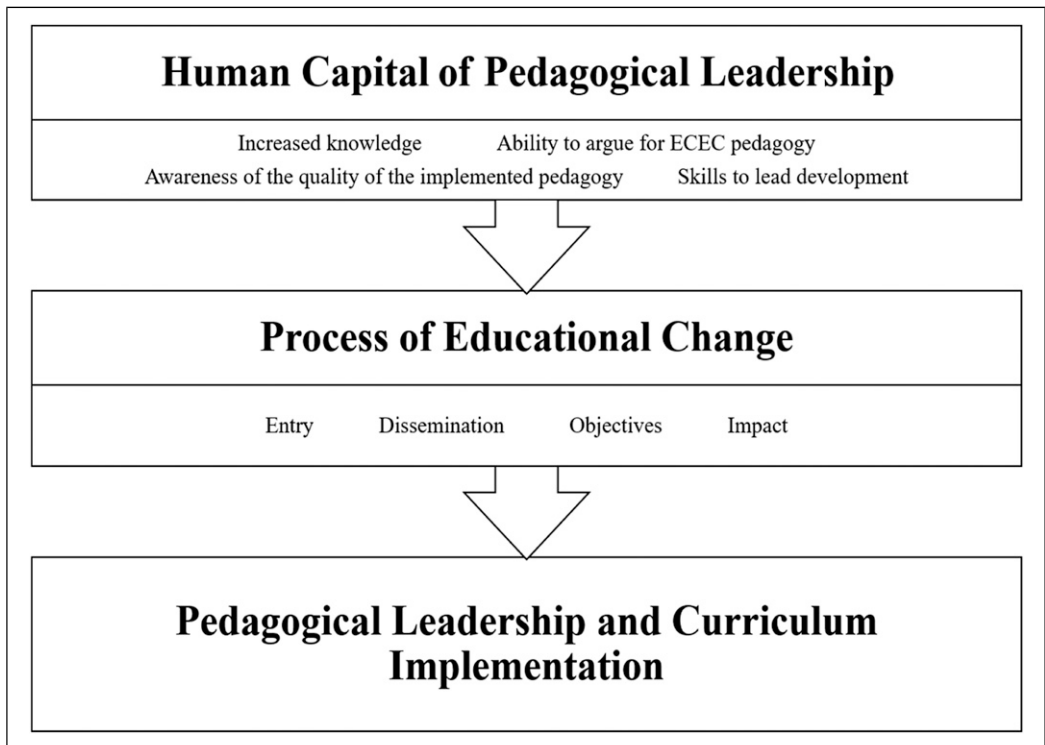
Human Capital of Pedagogical Leadership

Increased knowledge Ability to argue for ECEC pedagogy
Awareness of the quality of the implemented pedagogy Skills to lead development

Process of Educational Change

Entry Dissemination Objectives Impact

Pedagogical Leadership and Curriculum Implementation